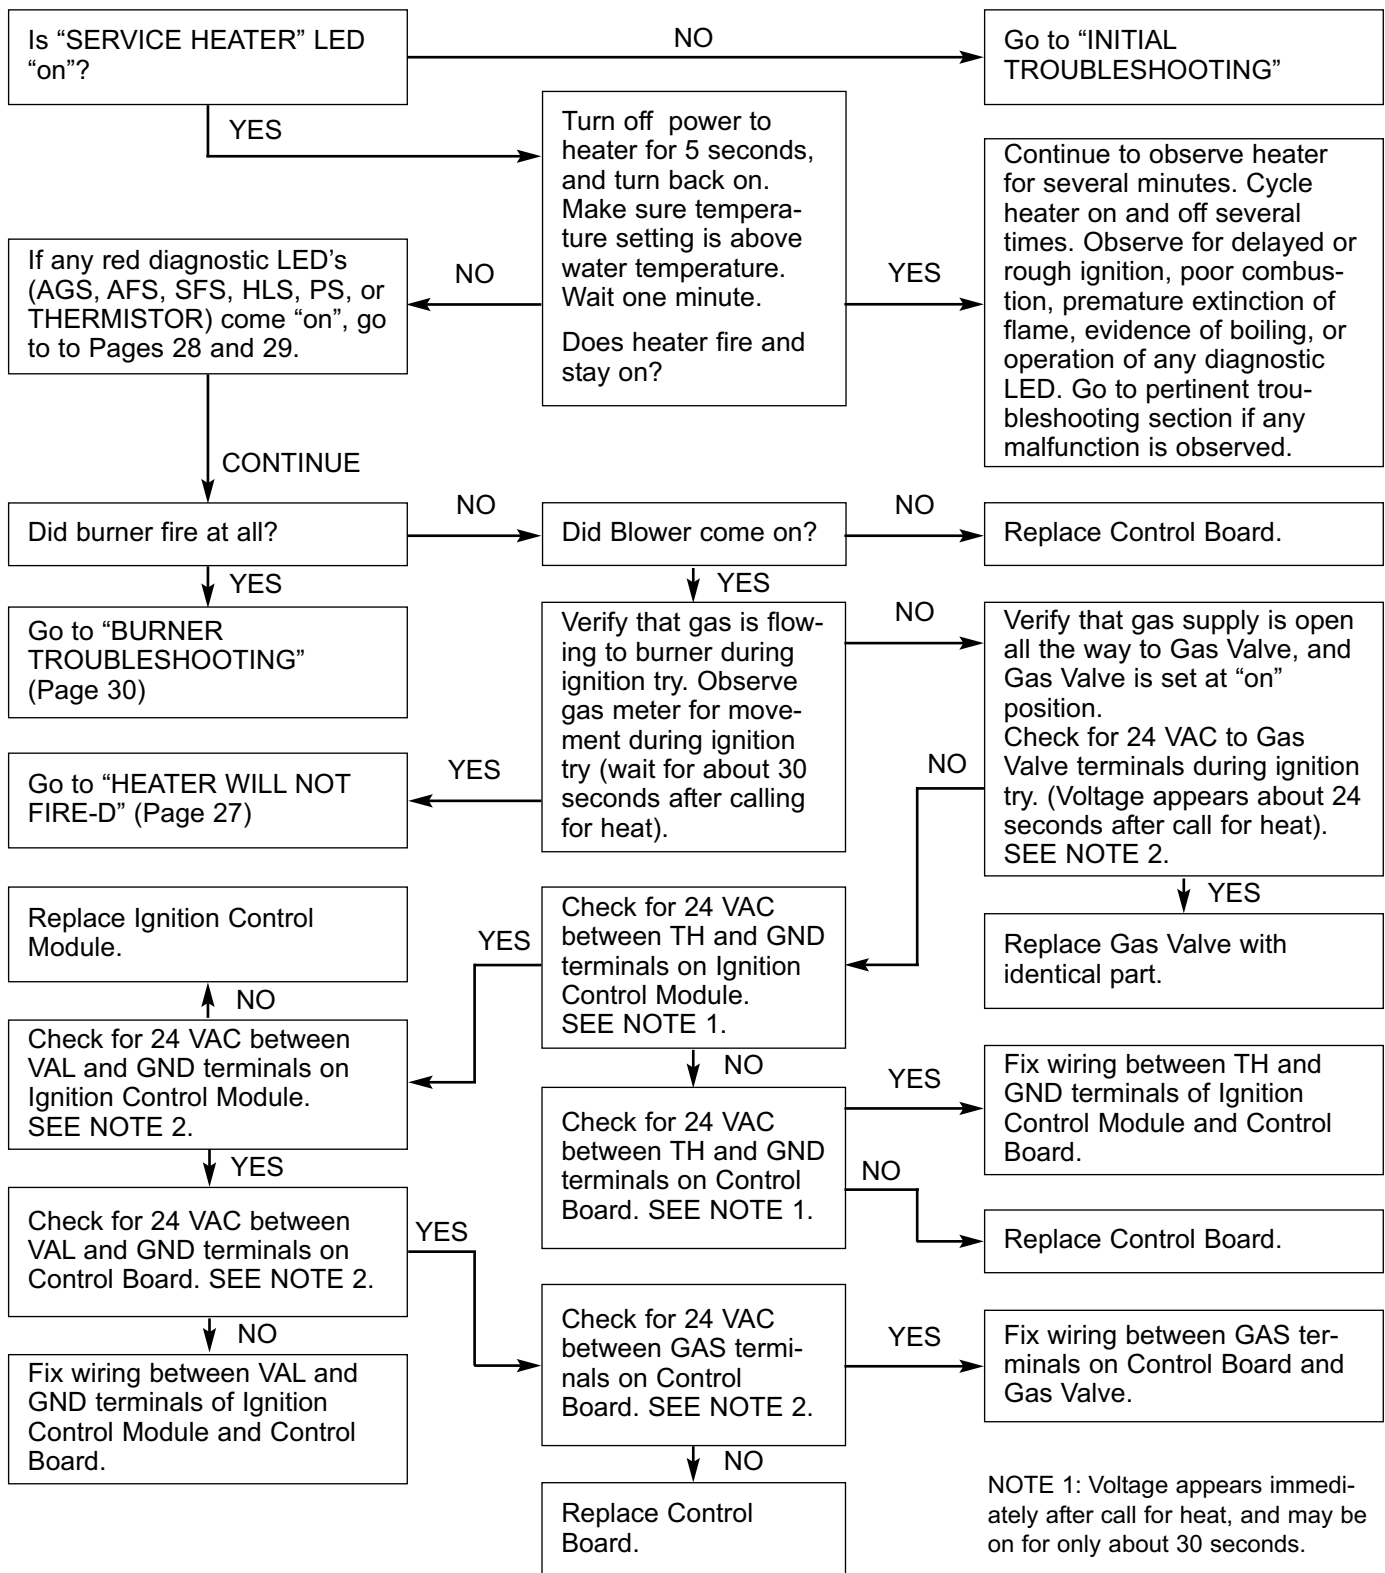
Is “SERVICE HEATER” LED “on”?

NO

Go to “INITIAL TROUBLESHOOTING”

YES

Turn off power to heater for 5 seconds, and turn back on. Make sure temperature setting is above water temperature. Wait one minute.

Does heater fire and stay on?

YES

Continue to observe heater for several minutes. Cycle heater on and off several times. Observe for delayed or rough ignition, poor combustion, premature extinction of flame, evidence of boiling, or operation of any diagnostic LED. Go to pertinent troubleshooting section if any malfunction is observed.

NO

If any red diagnostic LED’s (AGS, AFS, SFS, HLS, PS, or THERMISTOR) come “on”, go to to Pages 28 and 29.

CONTINUE

Did burner fire at all?

NO

Did Blower come on?

NO

Replace Control Board.

YES

Go to “BURNER TROUBLESHOOTING” (Page 30)

YES

Verify that gas is flowing to burner during ignition try. Observe gas meter for movement during ignition try (wait for about 30 seconds after calling for heat).

NO

Verify that gas supply is open all the way to Gas Valve, and Gas Valve is set at “on” position.
Check for 24 VAC to Gas Valve terminals during ignition try. (Voltage appears about 24 seconds after call for heat).
SEE NOTE 2.

YES

Go to “HEATER WILL NOT FIRE-D” (Page 27)

NO

YES

Replace Gas Valve with identical part.

Replace Ignition Control Module.

YES

Check for 24 VAC between TH and GND terminals on Ignition Control Module.
SEE NOTE 1.

NO

Check for 24 VAC between VAL and GND terminals on Ignition Control Module.
SEE NOTE 2.

NO

YES

Fix wiring between TH and GND terminals of Ignition Control Module and Control Board.

Check for 24 VAC between TH and GND terminals on Control Board. SEE NOTE 1.

NO

YES

Replace Control Board.

Check for 24 VAC between VAL and GND terminals on Control Board. SEE NOTE 2.

YES

NO

Check for 24 VAC between GAS terminals on Control Board. SEE NOTE 2.

YES

Fix wiring between GAS terminals on Control Board and Gas Valve.

Fix wiring between VAL and GND terminals of Ignition Control Module and Control Board.

NO

Replace Control Board.

NOTE 1: Voltage appears immediately after call for heat, and may be on for only about 30 seconds.